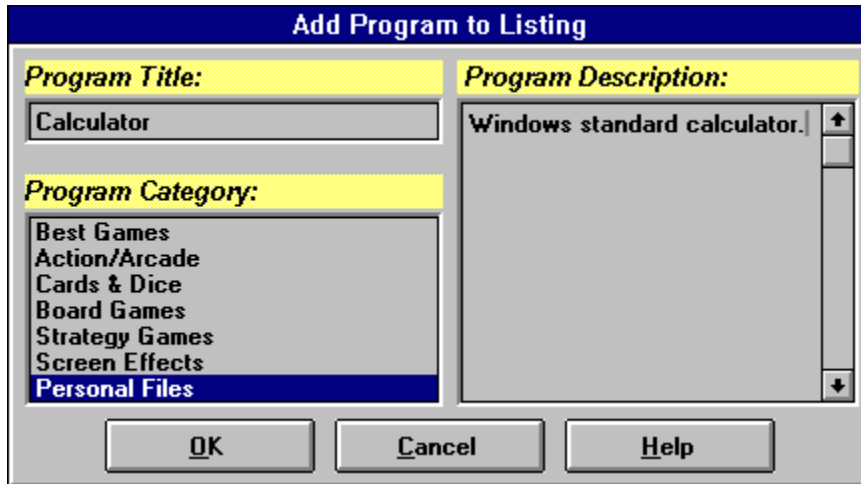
Add Program to Listing

Program Title:

Calculator

Program Description:

Windows standard calculator.

Program Category:

Best Games
Action/Arcade
Cards & Dice
Board Games
Strategy Games
Screen Effects
Personal Files

OK

Cancel

Help